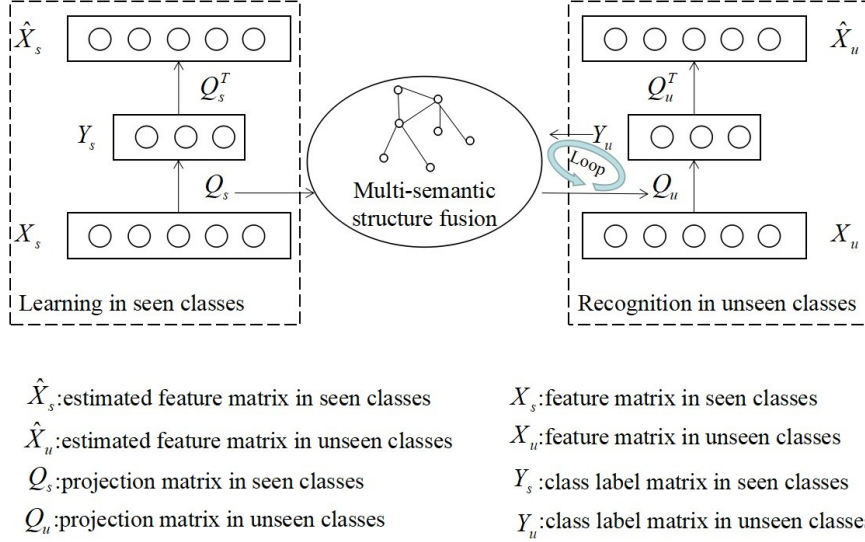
$\hat{X}_s$

$Q_s^T$

$Y_s$

$Q_s$

$X_s$

Learning in seen classes

Multi-semantic structure fusion

$\hat{X}_u$

$Q_u^T$

$Y_u$

Loop

$Q_u$

$X_u$

Recognition in unseen classes

$\hat{X}_s$:estimated feature matrix in seen classes

$\hat{X}_u$:estimated feature matrix in unseen classes

$Q_s$:projection matrix in seen classes

$Q_u$:projection matrix in unseen classes

$X_s$:feature matrix in seen classes

$X_u$:feature matrix in unseen classes

$Y_s$ :class label matrix in seen classes

$Y_u$:class label matrix in unseen classe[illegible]